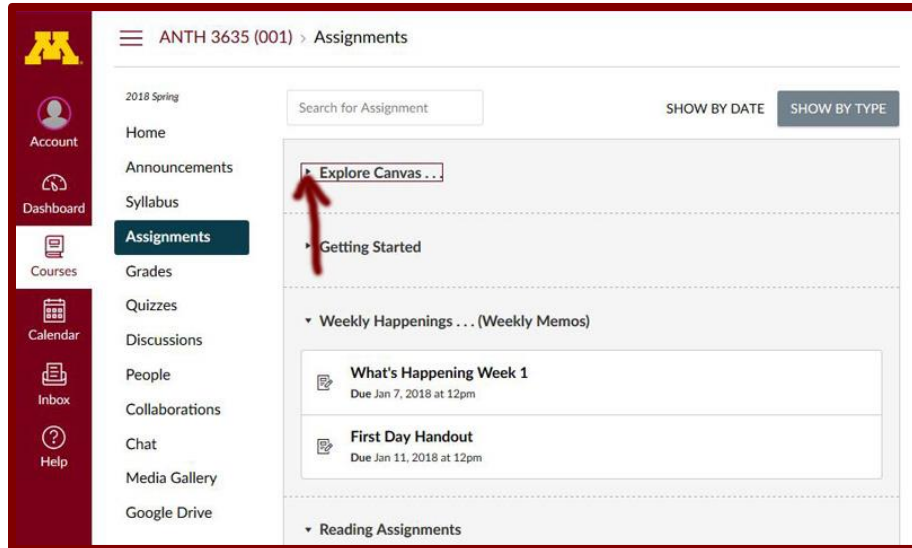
ANTH 3635 (001) > Assignments

Account
Dashboard
Courses
Calendar
Inbox
Help

2018 Spring
Home
Announcements
Syllabus
Assignments
Grades
Quizzes
Discussions
People
Collaborations
Chat
Media Gallery
Google Drive

Search for Assignment
SHOW BY DATE
SHOW BY TYPE

Explore Canvas . . .

Getting Started

Weekly Happenings . . . (Weekly Memos)

What's Happening Week 1
Due Jan 7, 2018 at 12pm

First Day Handout
Due Jan 11, 2018 at 12pm

Reading Assignments